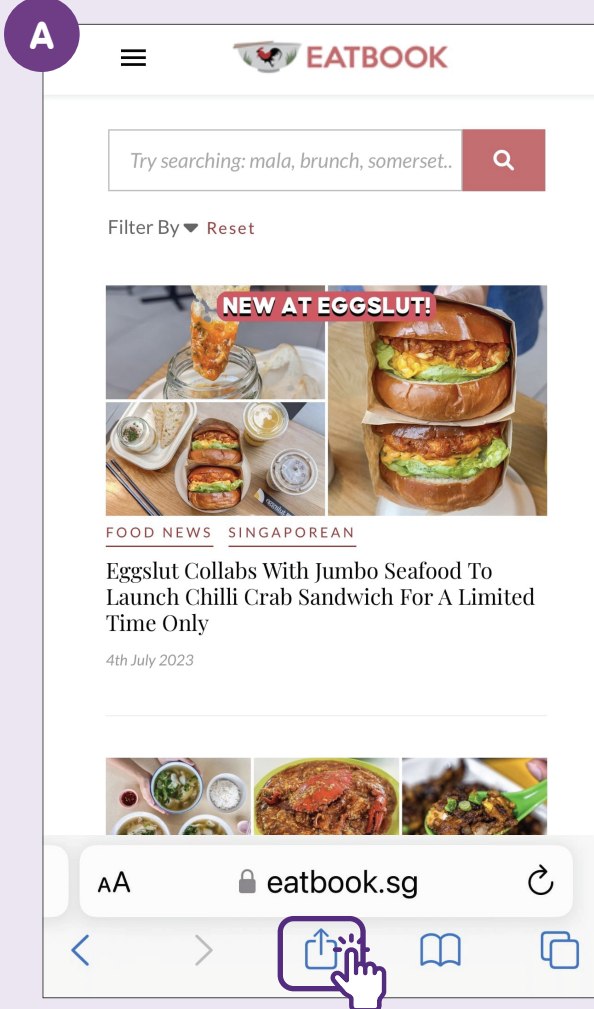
A

EATBOOK

Try searching: mala, brunch, somerset..

Filter By Reset

NEW AT EGGSLUT!

FOOD NEWS SINGAPOREAN

Eggslut Collabs With Jumbo Seafood To Launch Chilli Crab Sandwich For A Limited Time Only

4th July 2023

AA eatbook.sg